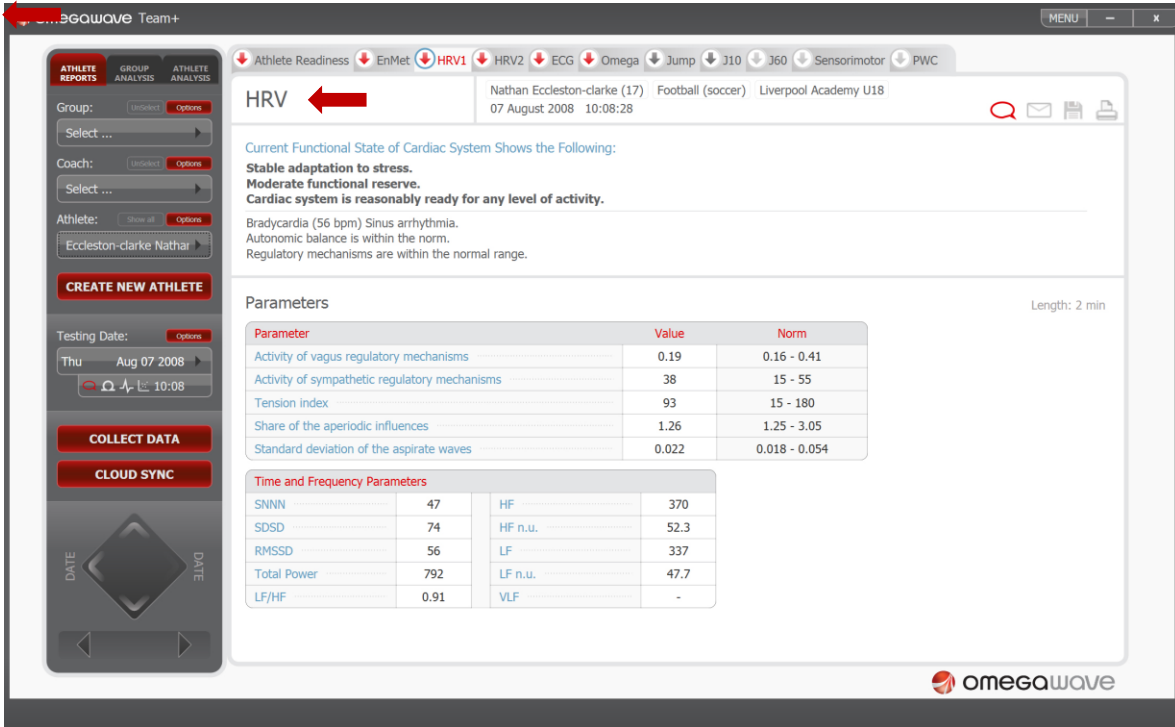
omegawave Team+

MENU – x

ATHLETE REPORTS
GROUP ANALYSIS
ATHLETE ANALYSIS

Group: UnSelect Options
Select ...
Coach: UnSelect Options
Select ...
Athlete: Show all Options
Eccleston-clarke Nathan

CREATE NEW ATHLETE

Testing Date: Options
Thu Aug 07 2008
10:08

COLLECT DATA
CLOUD SYNC

DATE
DATE

Athlete Readiness EnMet HRV1 HRV2 ECG Omega Jump J10 J60 Sensorimotor PWC

HRV

Nathan Eccleston-clarke (17) Football (soccer) Liverpool Academy U18
07 August 2008 10:08:28

Current Functional State of Cardiac System Shows the Following:
**Stable adaptation to stress.**
**Moderate functional reserve.**
**Cardiac system is reasonably ready for any level of activity.**

Bradycardia (56 bpm) Sinus arrhythmia.
Autonomic balance is within the norm.
Regulatory mechanisms are within the normal range.

Parameters

Length: 2 min

| Parameter | Value | Norm |
|---|---|---|
| Activity of vagus regulatory mechanisms | 0.19 | 0.16 - 0.41 |
| Activity of sympathetic regulatory mechanisms | 38 | 15 - 55 |
| Tension index | 93 | 15 - 180 |
| Share of the aperiodic influences | 1.26 | 1.25 - 3.05 |
| Standard deviation of the aspirate waves | 0.022 | 0.018 - 0.054 |

Time and Frequency Parameters

| | | | |
|---|---|---|---|
| SNNN | 47 | HF | 370 |
| SDSD | 74 | HF n.u. | 52.3 |
| RMSSD | 56 | LF | 337 |
| Total Power | 792 | LF n.u. | 47.7 |
| LF/HF | 0.91 | VLF | - |

omegawave